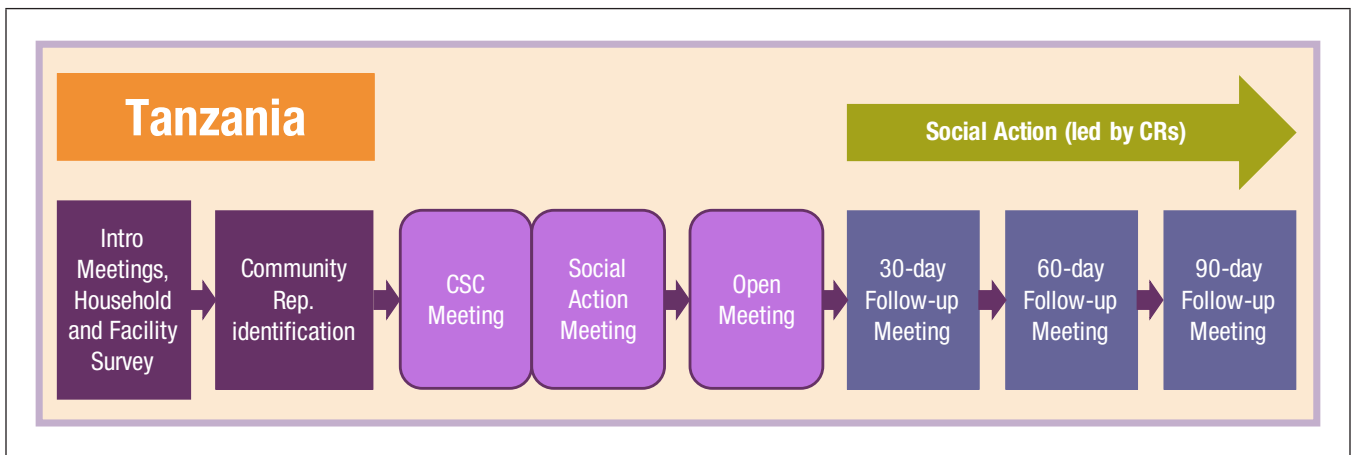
Tanzania

Social Action (led by CRs)

Intro Meetings, Household and Facility Survey

Community Rep. identification

CSC Meeting

Social Action Meeting

Open Meeting

30-day Follow-up Meeting

60-day Follow-up Meeting

90-day Follow-up Meeting